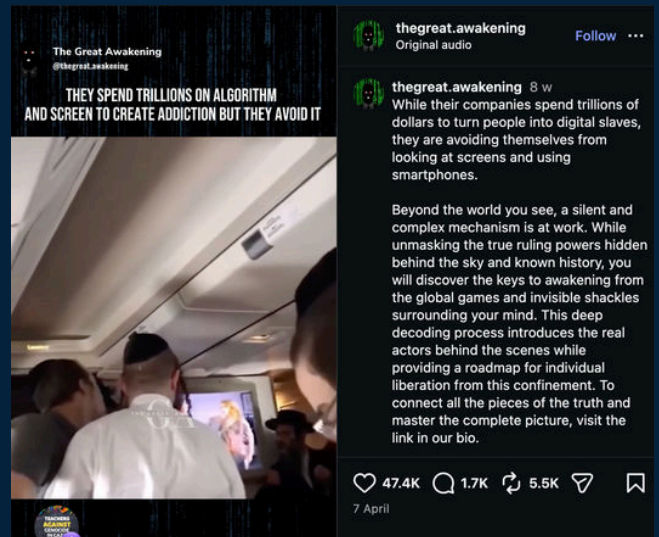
The Great Awakening
@thegreat.awakening

THEY SPEND TRILLIONS ON ALGORITHM AND SCREEN TO CREATE ADDICTION BUT THEY AVOID IT

TEACHERS AGAINST GENOCIDE

thegreat.awakening
Original audio
Follow ···

thegreat.awakening 8 w
While their companies spend trillions of dollars to turn people into digital slaves, they are avoiding themselves from looking at screens and using smartphones.

Beyond the world you see, a silent and complex mechanism is at work. While unmasking the true ruling powers hidden behind the sky and known history, you will discover the keys to awakening from the global games and invisible shackles surrounding your mind. This deep decoding process introduces the real actors behind the scenes while providing a roadmap for individual liberation from this confinement. To connect all the pieces of the truth and master the complete picture, visit the link in our bio.

47.4K 1.7K 5.5K
7 April